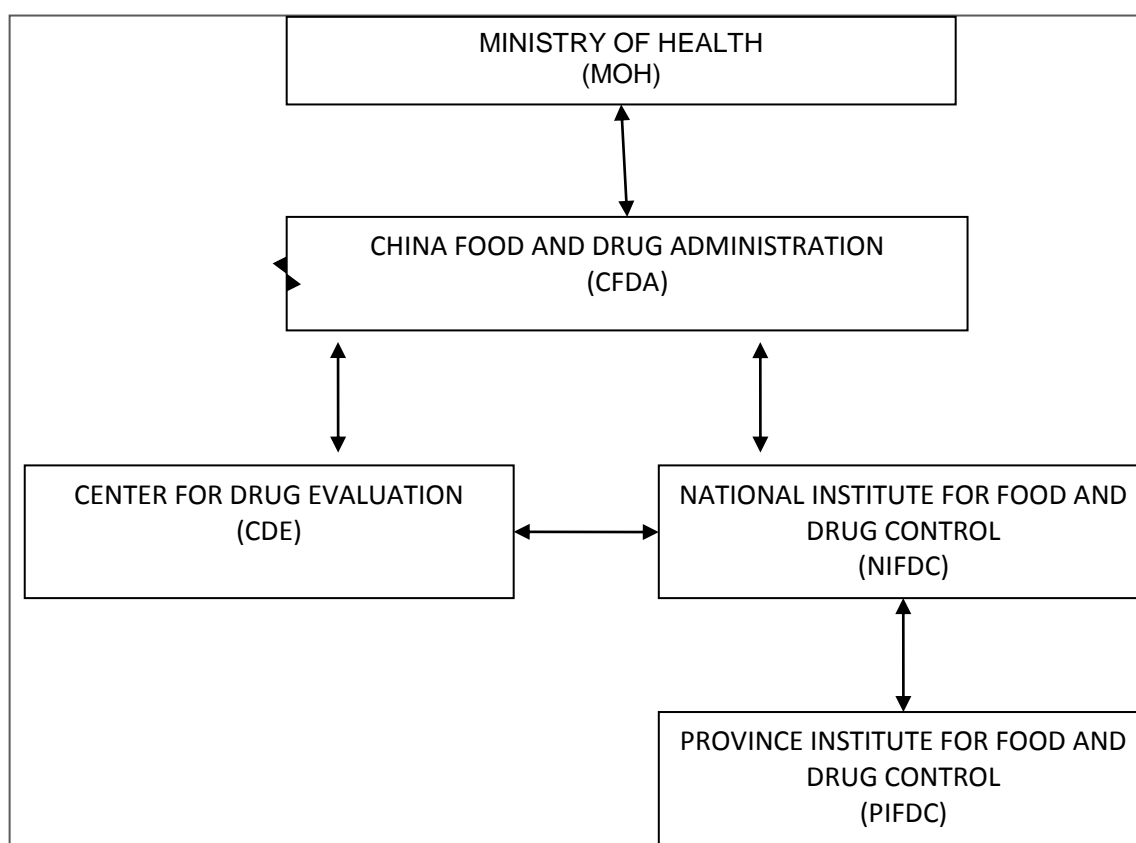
MINISTRY OF HEALTH
(MOH)

CHINA FOOD AND DRUG ADMINISTRATION
(CFDA)

CENTER FOR DRUG EVALUATION
(CDE)

NATIONAL INSTITUTE FOR FOOD AND DRUG CONTROL
(NIFDC)

PROVINCE INSTITUTE FOR FOOD AND DRUG CONTROL
(PIFDC)